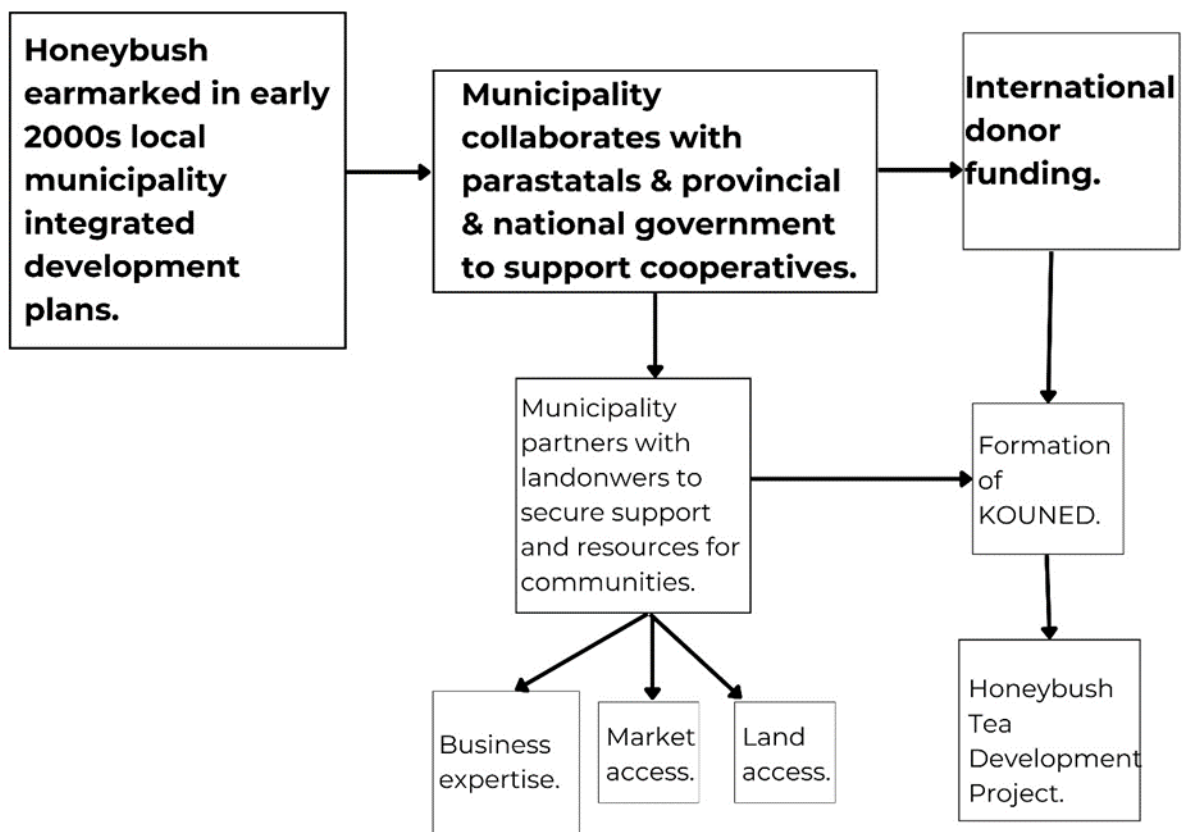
Honeybush earmarked in early 2000s local municipality integrated development plans.

Municipality collaborates with parastatals & provincial & national government to support cooperatives.

International donor funding.

Municipality partners with landonwers to secure support and resources for communities.

Formation of KOUNED.

Business expertise.

Market access.

Land access.

Honeybush Tea Development Project.